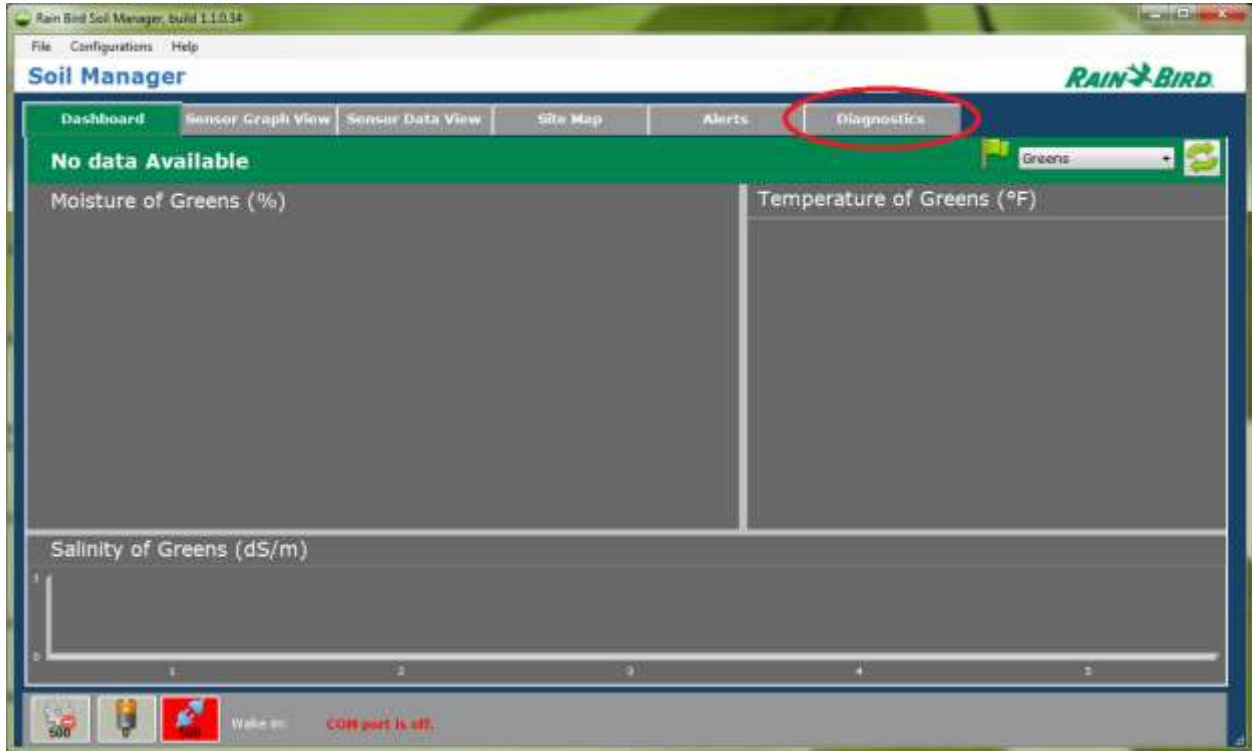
Rain Bird Soil Manager, build 1.1.0.34

File Configurations Help

Soil Manager

RAIN BIRD

Dashboard
Sensor Graph View
Sensor Data View
Site Map
Alerts
Diagnostics

No data Available

Greens

Moisture of Greens (%)

Temperature of Greens (°F)

Salinity of Greens (dS/m)

1
0
1
2
3
4
5

500
0
500
Wake in:
COM port is off.